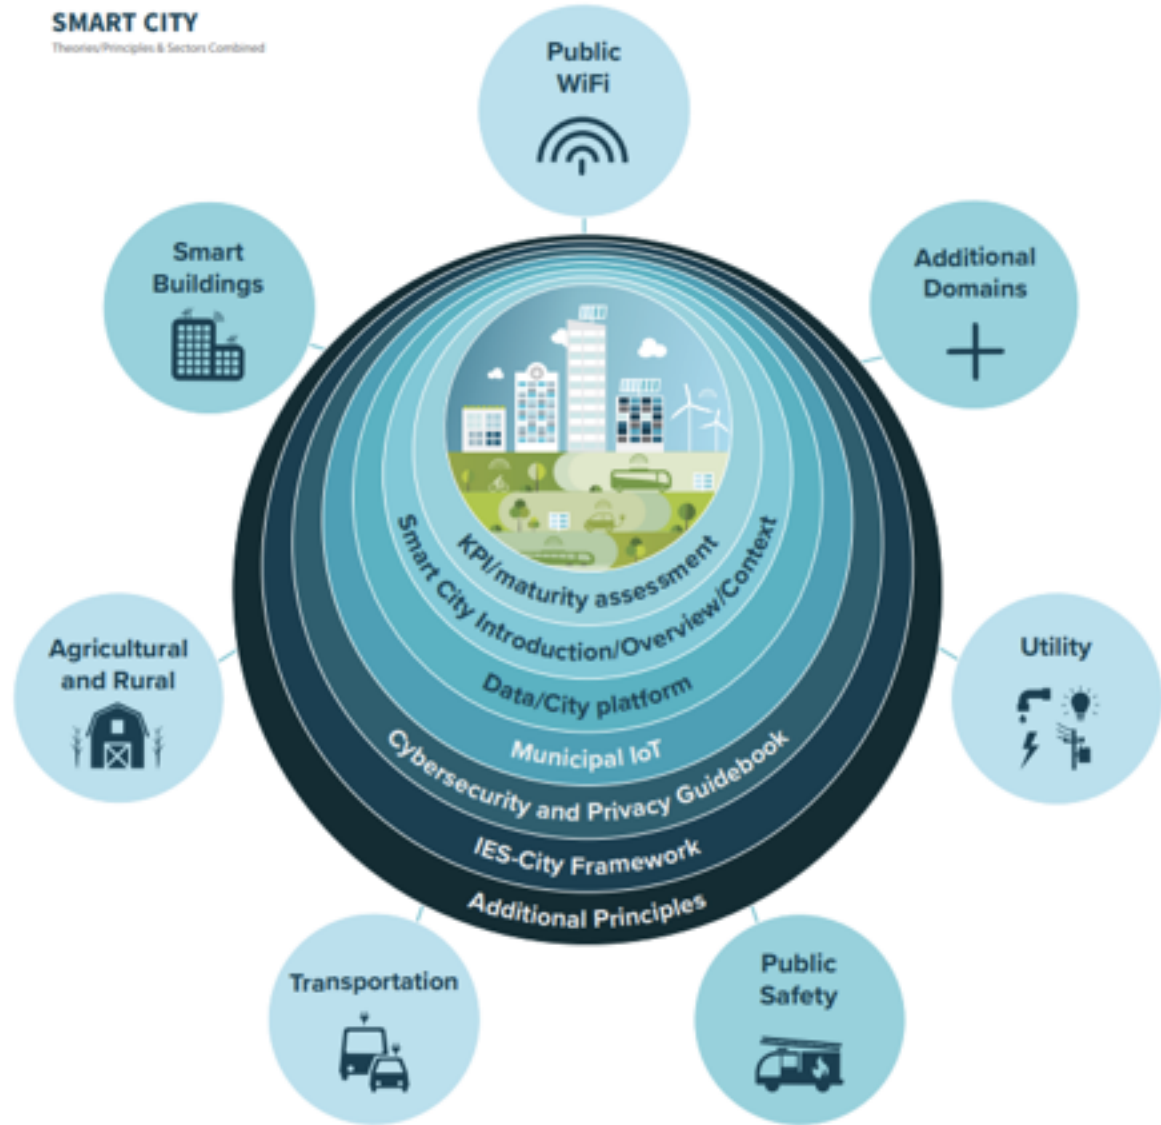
SMART CITY
Theories/Principles & Sectors Combined

Public WiFi

Smart Buildings

Additional Domains

KPI/maturity assessment
Smart City Introduction/Overview/Context
Data/City platform
Municipal IoT
Cybersecurity and Privacy Guidebook
IES-City Framework
Additional Principles

Agricultural and Rural

Utility

Transportation

Public Safety